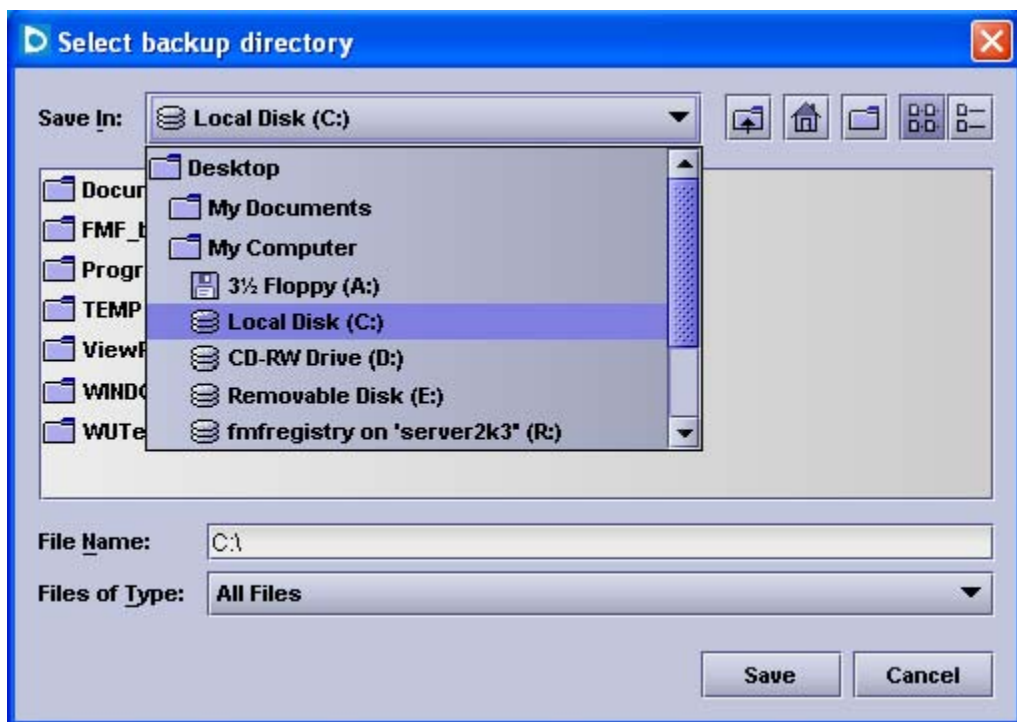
Select backup directory

Save In: Local Disk (C:)

Desktop
My Documents
My Computer
3½ Floppy (A:)
Local Disk (C:)
CD-RW Drive (D:)
Removable Disk (E:)
fmfregistry on 'server2k3' (R:)

Docur
FMF_
Progr
TEMP
ViewF
WINDO
WUTe

File Name: C:\

Files of Type: All Files

Save Cancel